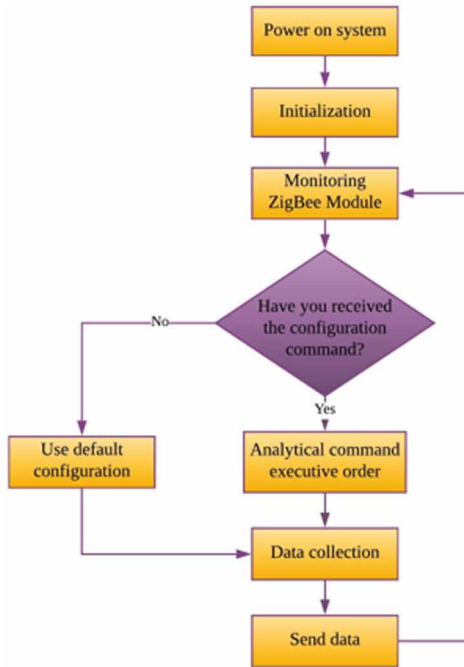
Power on system

Initialization

Monitoring ZigBee Module

Have you received the configuration command?

No

Yes

Use default configuration

Analytical command executive order

Data collection

Send data